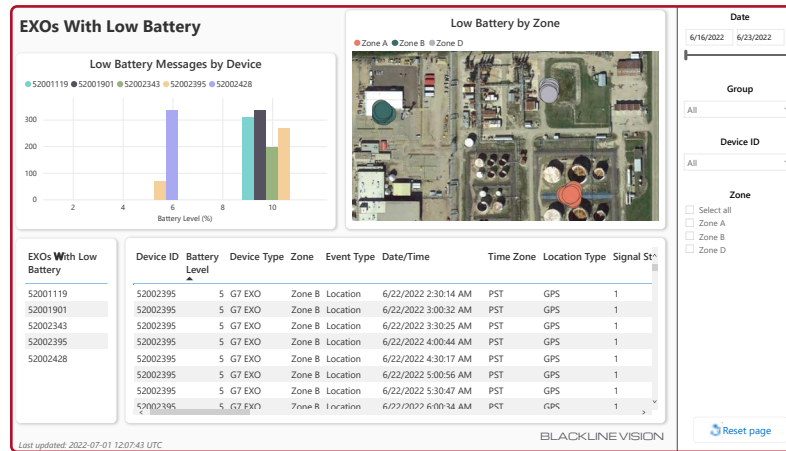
EXOs With Low Battery

Low Battery Messages by Device

52001119 52001901 52002343 52002395 52002428

300
200
100
0

2 4 6 8 10

Battery Level (%)

Low Battery by Zone

Zone A Zone B Zone D

Date

6/16/2022 6/23/2022

Group

All

Device ID

All

Zone

Select all
Zone A
Zone B
Zone D

EXOs With Low Battery

52001119
52001901
52002343
52002395
52002428

| Device ID | Battery Level | Device Type | Zone | Event Type | Date/Time | Time Zone | Location Type | Signal St |
|---|---|---|---|---|---|---|---|---|
| 52002395 | 5 | G7 EXO | Zone B | Location | 6/22/2022 2:30:14 AM | PST | GPS | 1 |
| 52002395 | 5 | G7 EXO | Zone B | Location | 6/22/2022 3:00:32 AM | PST | GPS | 1 |
| 52002395 | 5 | G7 EXO | Zone B | Location | 6/22/2022 3:30:25 AM | PST | GPS | 1 |
| 52002395 | 5 | G7 EXO | Zone B | Location | 6/22/2022 4:00:44 AM | PST | GPS | 1 |
| 52002395 | 5 | G7 EXO | Zone B | Location | 6/22/2022 4:30:17 AM | PST | GPS | 1 |
| 52002395 | 5 | G7 EXO | Zone B | Location | 6/22/2022 5:00:56 AM | PST | GPS | 1 |
| 52002395 | 5 | G7 EXO | Zone B | Location | 6/22/2022 5:30:47 AM | PST | GPS | 1 |
| 52002395 | 5 | G7 EXO | Zone B | Location | 6/22/2022 6:00:34 AM | PST | GPS | 1 |

Reset page

BLACKLINE VISION

Last updated: 2022-07-01 12:07:43 UTC